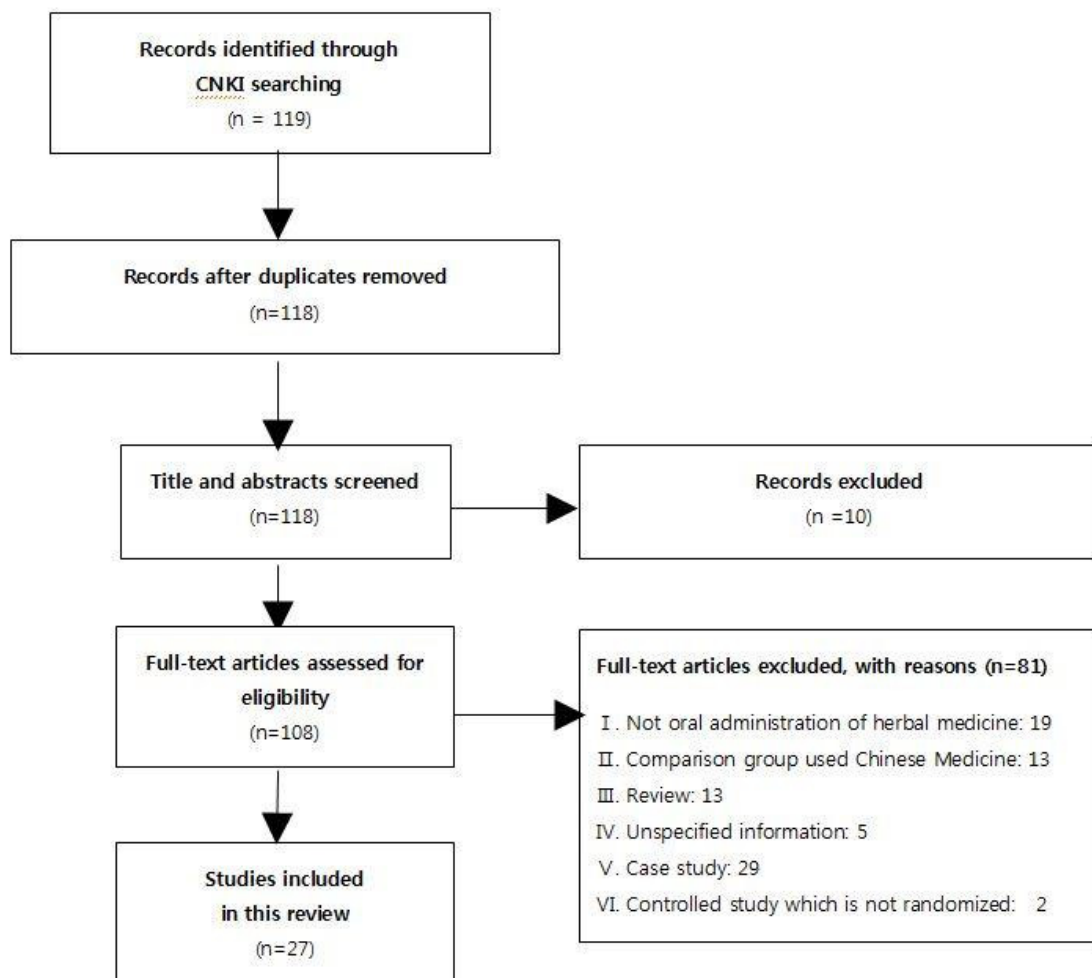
Records identified through CNKI searching
(n = 119)

Records after duplicates removed
(n=118)

Title and abstracts screened
(n=118)

Records excluded
(n =10)

Full-text articles assessed for eligibility
(n=108)

Full-text articles excluded, with reasons (n=81)
Ⅰ. Not oral administration of herbal medicine: 19
Ⅱ. Comparison group used Chinese Medicine: 13
Ⅲ. Review: 13
Ⅳ. Unspecified information: 5
Ⅴ. Case study: 29
Ⅵ. Controlled study which is not randomized: 2

Studies included in this review
(n=27)